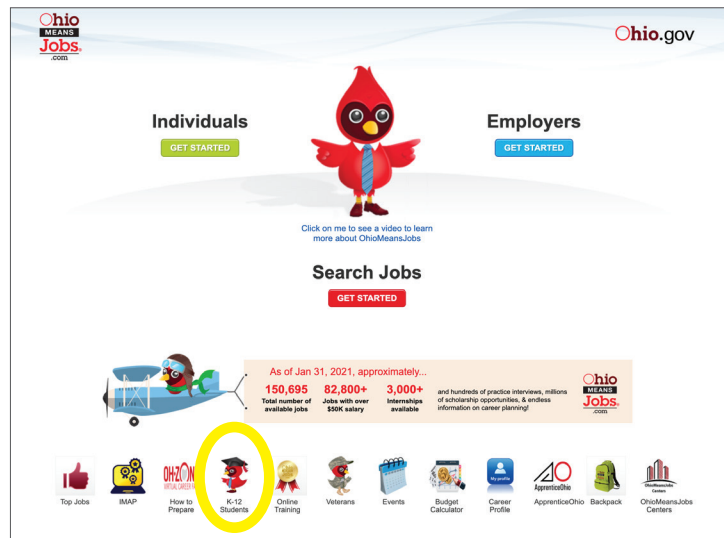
Ohio MEANS Jobs .com

Ohio.gov

Individuals

GET STARTED

Employers

GET STARTED

Click on me to see a video to learn more about OhioMeansJobs

Search Jobs

GET STARTED

As of Jan 31, 2021, approximately...

150,695 Total number of available jobs

82,800+ Jobs with over $50K salary

3,000+ Internships available

and hundreds of practice interviews, millions of scholarship opportunities, & endless information on career planning!

Ohio MEANS Jobs .com

Top Jobs

IMAP

OHZON VIRTUAL CAREER FAIR
How to Prepare

K-12 Students

Online Training

Veterans

Events

Budget Calculator

My profile
Career Profile

ApprenticeOhio
ApprenticeOhio

Backpack

OhioMeansJobs Centers
OhioMeansJobs Centers